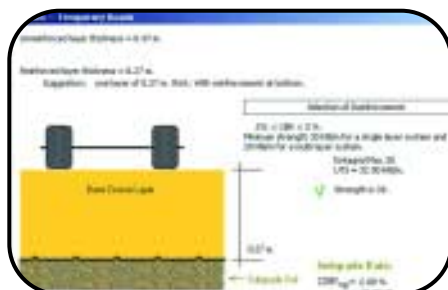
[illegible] - Temporary Roads

Unreinforced layer thickness = 0.47 m.

Reinforced layer thickness = 0.27 m.
Suggestion: use layer of 0.27 m. thick with reinforcement at bottom.

Selection of Reinforcement

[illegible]
Minimum strength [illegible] for a single layer system and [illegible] for a multi-layer system.

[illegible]
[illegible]

Strength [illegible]

Base Course Layer

0.27 m

Subgrade Soil

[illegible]
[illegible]